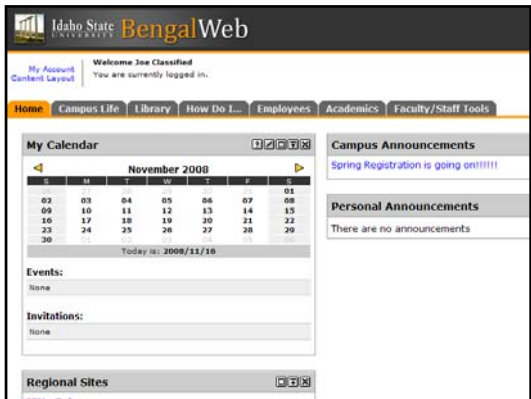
Idaho State UNIVERSITY BengalWeb

My Account
Content Layout

Welcome Joe Classified
You are currently logged in.

Home | Campus Life | Library | How Do I... | Employees | Academics | Faculty/Staff Tools

My Calendar

November 2008

| S | M | T | W | T | F | S |
|---|---|---|---|---|---|---|
| 26 | 27 | 28 | 29 | 30 | 31 | 01 |
| 02 | 03 | 04 | 05 | 06 | 07 | 08 |
| 09 | 10 | 11 | 12 | 13 | 14 | 15 |
| 16 | 17 | 18 | 19 | 20 | 21 | 22 |
| 23 | 24 | 25 | 26 | 27 | 28 | 29 |
| 30 | 01 | 02 | 03 | 04 | 05 | 06 |

Today is: 2008/11/16

Events:
None

Invitations:
None

Regional Sites

Campus Announcements
Spring Registration is going on!!!!!!

Personal Announcements
There are no announcements